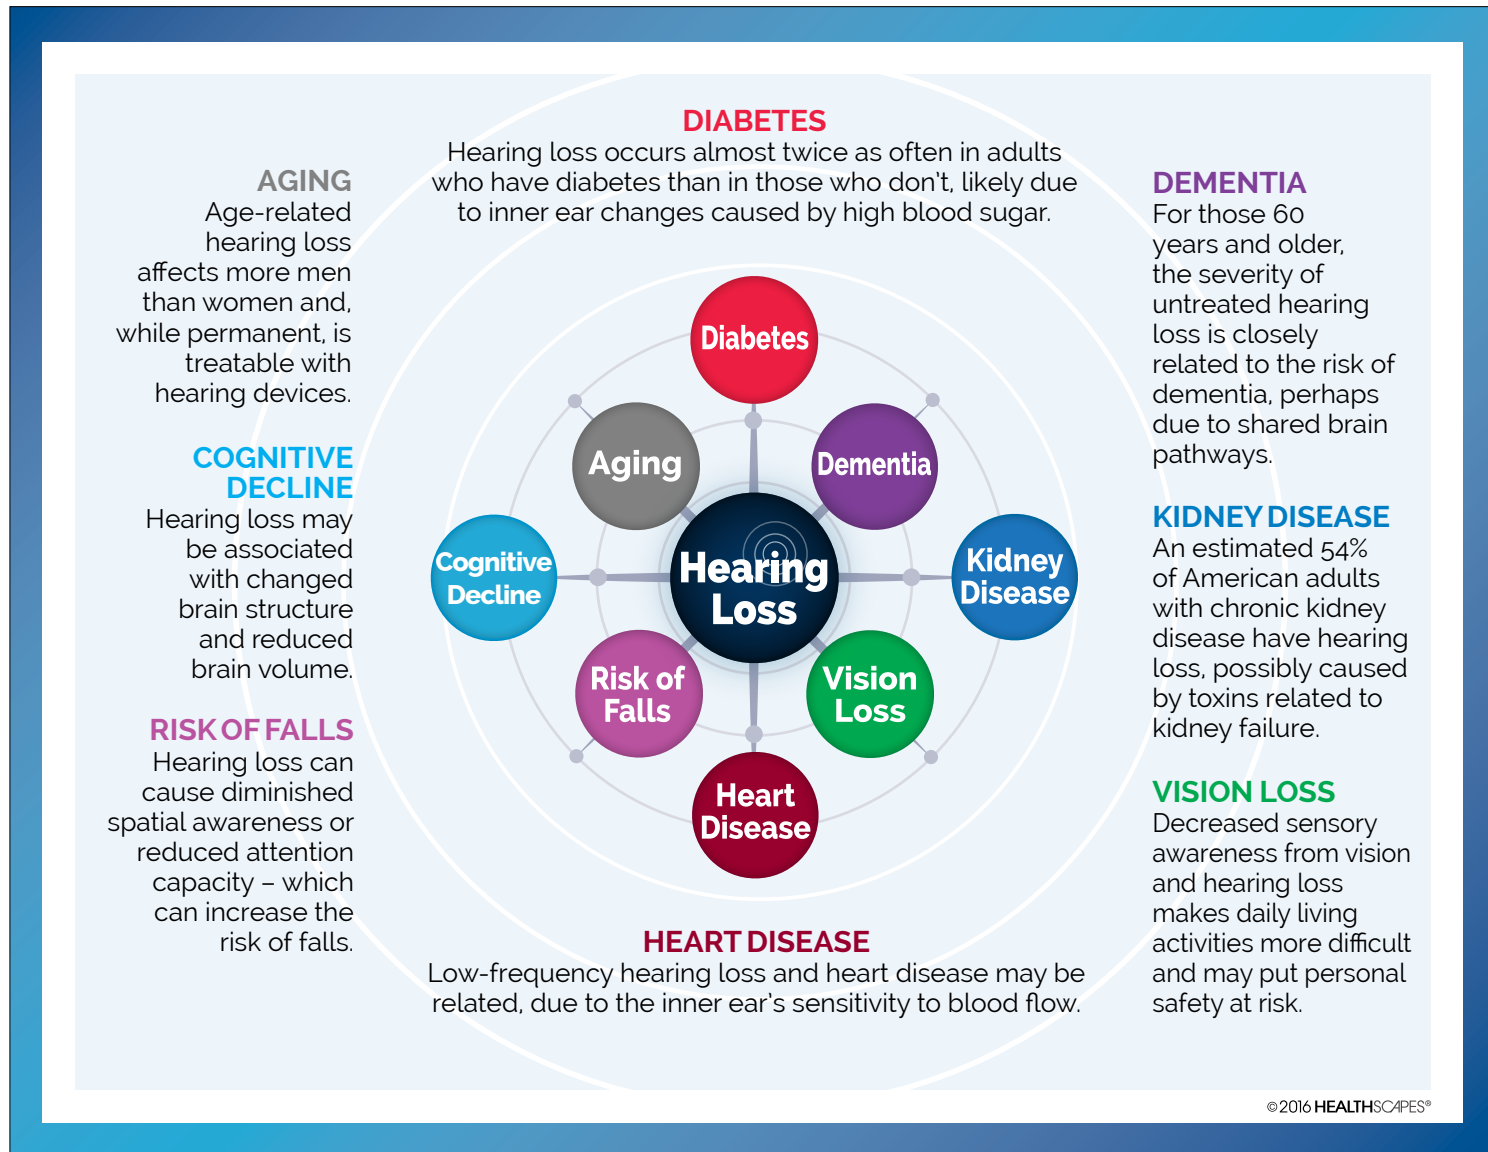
DIABETES
Hearing loss occurs almost twice as often in adults who have diabetes than in those who don't, likely due to inner ear changes caused by high blood sugar.

AGING
Age-related hearing loss affects more men than women and, while permanent, is treatable with hearing devices.

COGNITIVE DECLINE
Hearing loss may be associated with changed brain structure and reduced brain volume.

RISK OF FALLS
Hearing loss can cause diminished spatial awareness or reduced attention capacity – which can increase the risk of falls.

Diabetes

Aging

Dementia

Cognitive Decline

Hearing Loss

Kidney Disease

Risk of Falls

Vision Loss

Heart Disease

DEMENTIA
For those 60 years and older, the severity of untreated hearing loss is closely related to the risk of dementia, perhaps due to shared brain pathways.

KIDNEY DISEASE
An estimated 54% of American adults with chronic kidney disease have hearing loss, possibly caused by toxins related to kidney failure.

VISION LOSS
Decreased sensory awareness from vision and hearing loss makes daily living activities more difficult and may put personal safety at risk.

HEART DISEASE
Low-frequency hearing loss and heart disease may be related, due to the inner ear's sensitivity to blood flow.

©2016 HEALTHSCAPES®